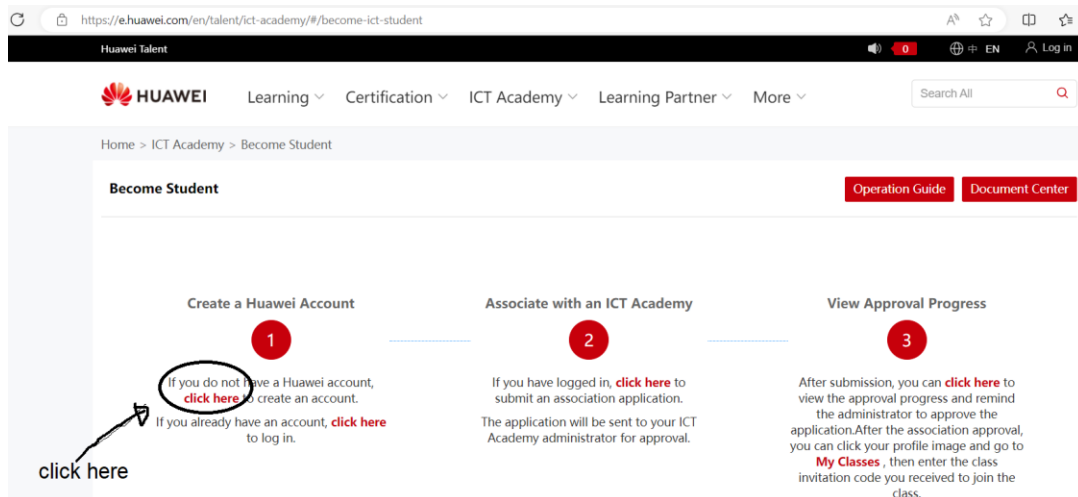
https://e.huawei.com/en/talent/ict-academy/#/become-ict-student

Huawei Talent
0
中 EN
Log in

HUAWEI
Learning
Certification
ICT Academy
Learning Partner
More
Search All

Home > ICT Academy > Become Student

Become Student
Operation Guide
Document Center

Create a Huawei Account
1
If you do not have a Huawei account, click here to create an account.
If you already have an account, click here to log in.

Associate with an ICT Academy
2
If you have logged in, click here to submit an association application.
The application will be sent to your ICT Academy administrator for approval.

View Approval Progress
3
After submission, you can click here to view the approval progress and remind the administrator to approve the application.After the association approval, you can click your profile image and go to My Classes , then enter the class invitation code you received to join the class.

click here